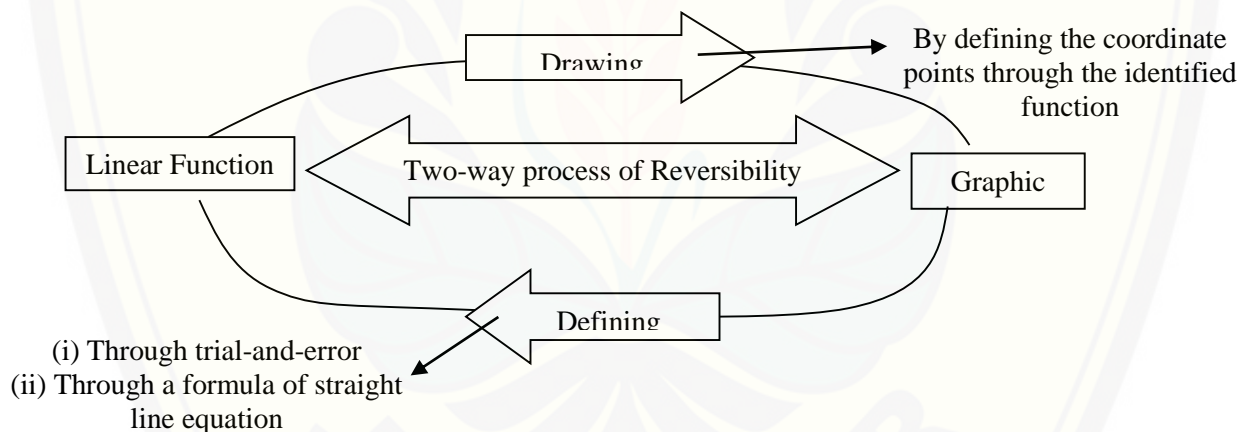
Drawing

By defining the coordinate points through the identified function

Linear Function

Two-way process of Reversibility

Graphic

Defining

(i) Through trial-and-error
(ii) Through a formula of straight line equation